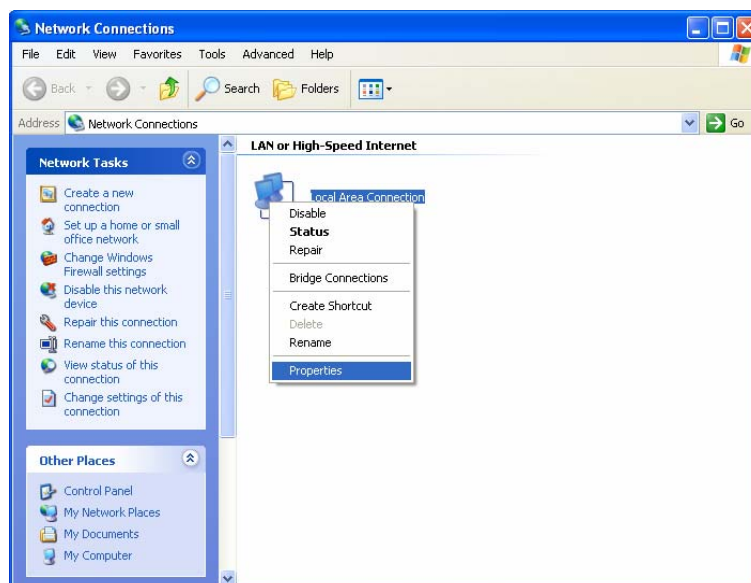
Network Connections

File Edit View Favorites Tools Advanced Help

Back Search Folders

Address Network Connections Go

Network Tasks

Create a new connection
Set up a home or small office network
Change Windows Firewall settings
Disable this network device
Repair this connection
Rename this connection
View status of this connection
Change settings of this connection

Other Places

Control Panel
My Network Places
My Documents
My Computer

LAN or High-Speed Internet

Local Area Connection

Disable
Status
Repair
Bridge Connections
Create Shortcut
Delete
Rename
Properties